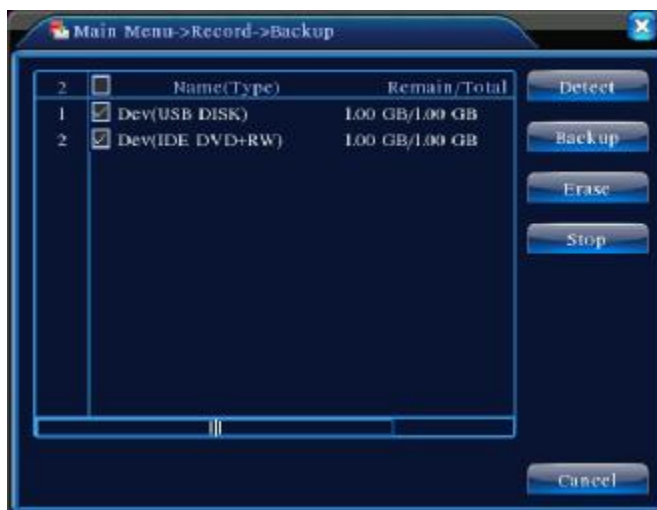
Main Menu->Record->Backup

| 2 | ☐ | Name(Type) | Remain/Total |
|---|---|---|---|
| 1 | ☑ | Dev(USB DISK) | 1.00 GB/1.00 GB |
| 2 | ☑ | Dev(IDE DVD+RW) | 1.00 GB/1.00 GB |

Detect

Backup

Erase

Stop

Cancel